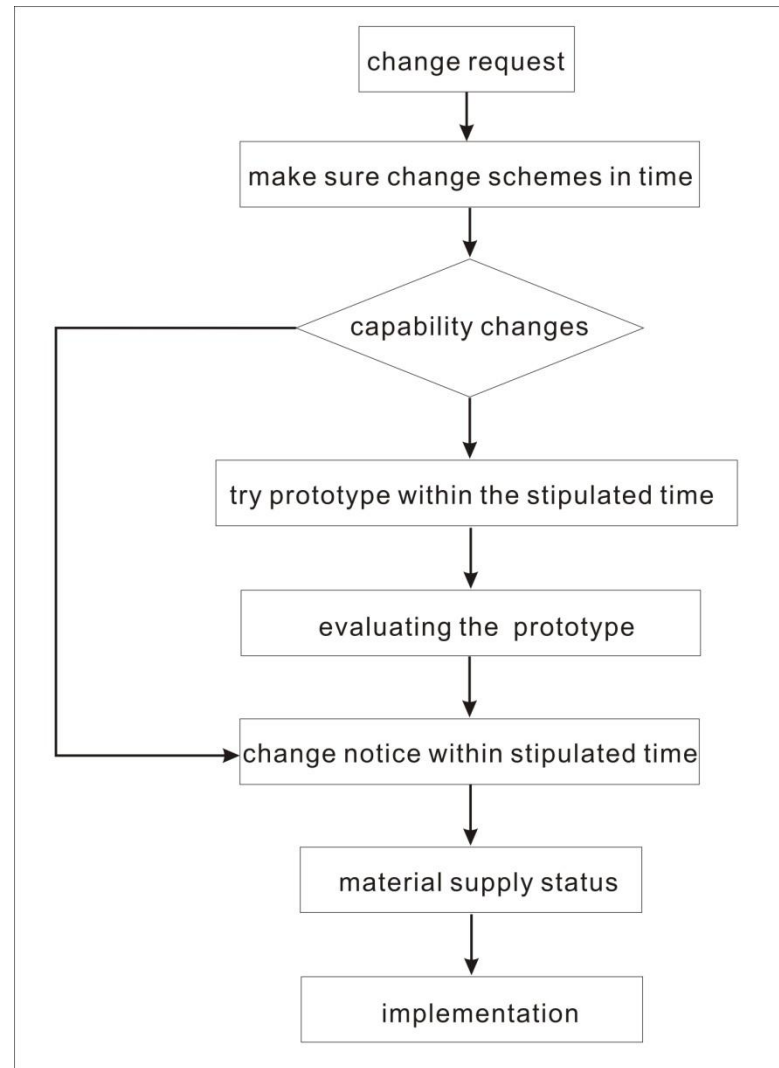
change request

make sure change schemes in time

capability changes

try prototype within the stipulated time

evaluating the prototype

change notice within stipulated time

material supply status

implementation